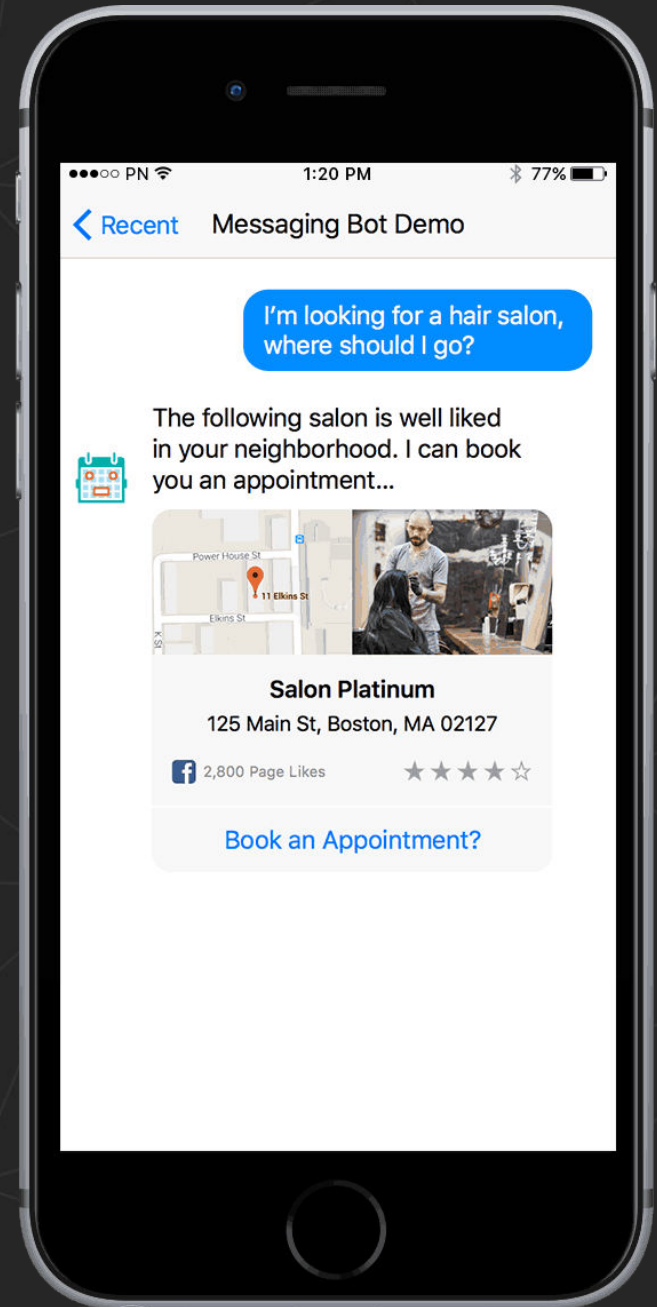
●●●○○ PN 1:20 PM 77%

< Recent Messaging Bot Demo

I'm looking for a hair salon, where should I go?

The following salon is well liked in your neighborhood. I can book you an appointment...

Power House St
11 Elkins St
Elkins St
K St

Salon Platinum
125 Main St, Boston, MA 02127
2,800 Page Likes ★★★★☆

Book an Appointment?